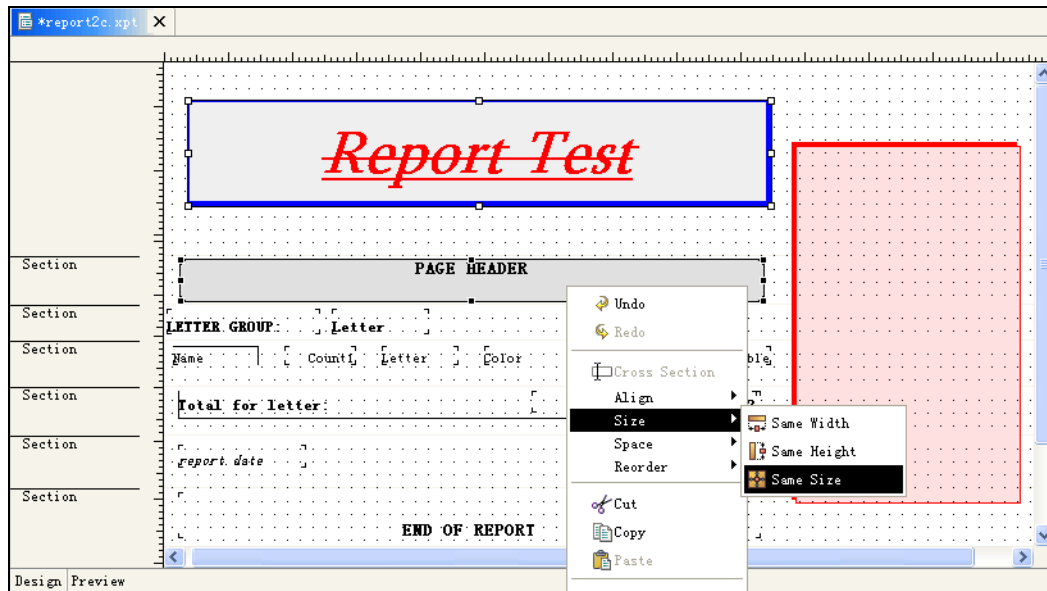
*report2c.xpt

Report Test

Section
Section
Section
Section
Section
Section

PAGE HEADER

LETTER GROUP:
Letter

Name
Count
Letter
Color
ble

Total for letter:

report.date

END OF REPORT

Undo
Redo
Cross Section
Align
Size
Space
Reorder
Cut
Copy
Paste

Same Width
Same Height
Same Size

Design
Preview